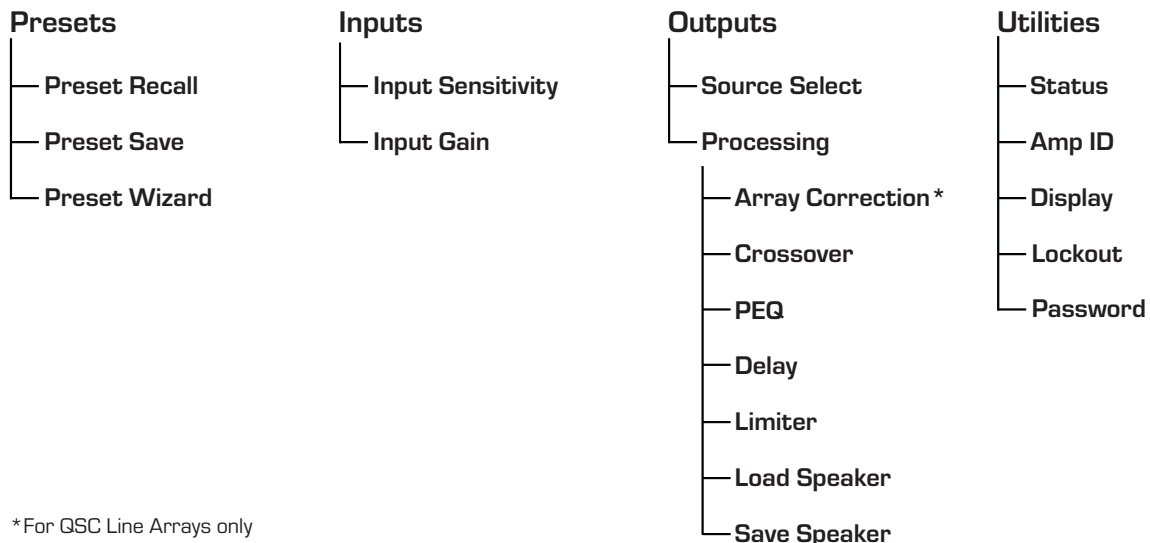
Presets

Preset Recall

Preset Save

Preset Wizard

Inputs

Input Sensitivity

Input Gain

Outputs

Source Select

Processing

Array Correction*

Crossover

PEQ

Delay

Limiter

Load Speaker

Save Speaker

Utilities

Status

Amp ID

Display

Lockout

Password

*For QSC Line Arrays only